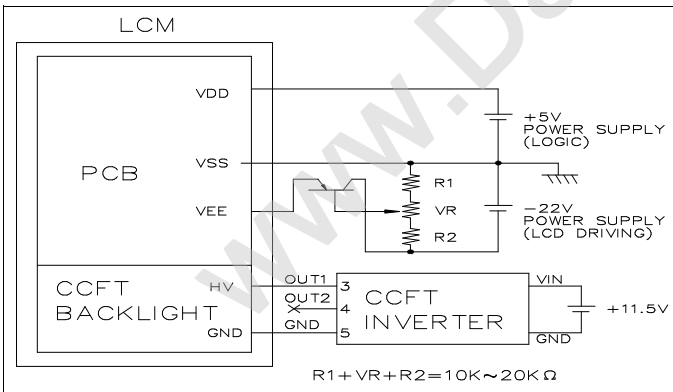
LCM

VDD

+5V
POWER SUPPLY
(LOGIC)

PCB

VSS

R1

VEE

VR

−22V
POWER SUPPLY
(LCD DRIVING)

R2

CCFT
BACKLIGHT

HV

OUT1
3

OUT2
4

GND
5

GND

CCFT
INVERTER

VIN

GND

+11.5V

R1+VR+R2=10K～20KΩ

www.Da